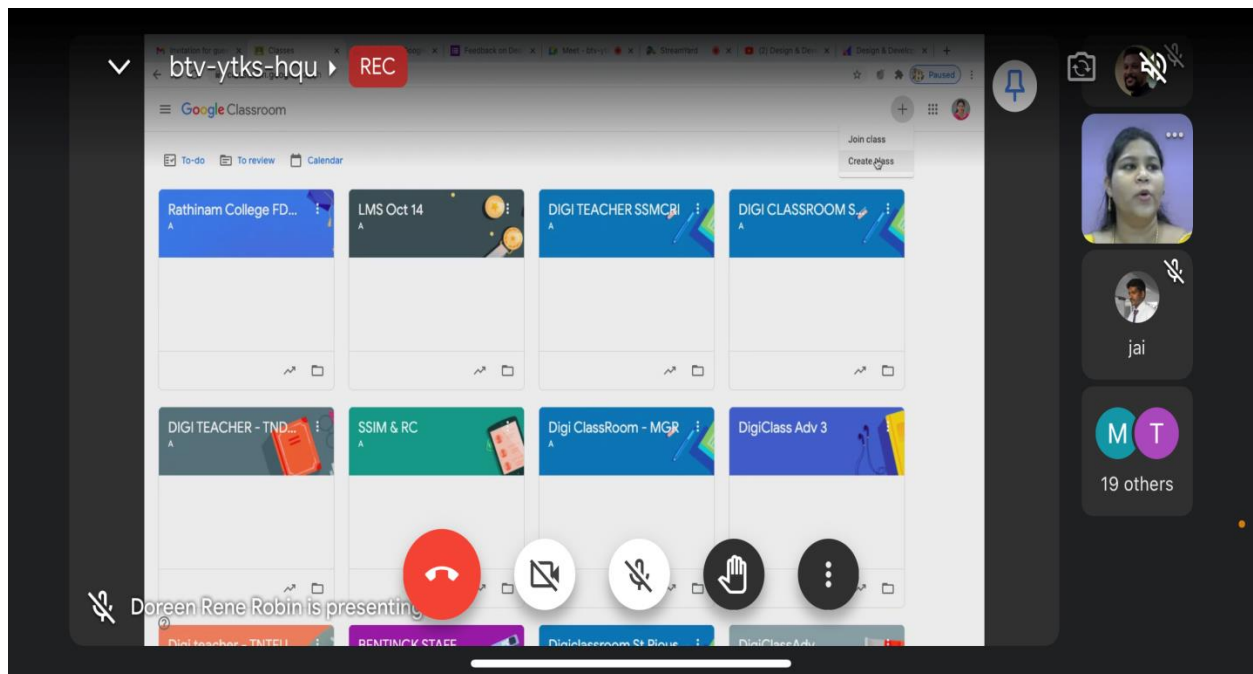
btv-ytks-hqu REC

Invitation for gue | Classes | Feedback on Des | Meet - btv-y | Streamlit | (2) Design & Deve | Design & Develo

Paused

Google Classroom

Join class
Create class

To-do To review Calendar

Rathinam College FD...
A

LMS Oct 14
A

DIGI TEACHER SSMCRI
A

DIGI CLASSROOM S...
A

DIGI TEACHER - TND...
A

SSIM & RC
A

Digi ClassRoom - MGR
A

DigiClass Adv 3

Digi teacher - TNTEU

BENTINCK STAFF

Digiclassroom St Pious

DigiClassAdv

jai

M T
19 others

Doreen Rene Robin is presenting